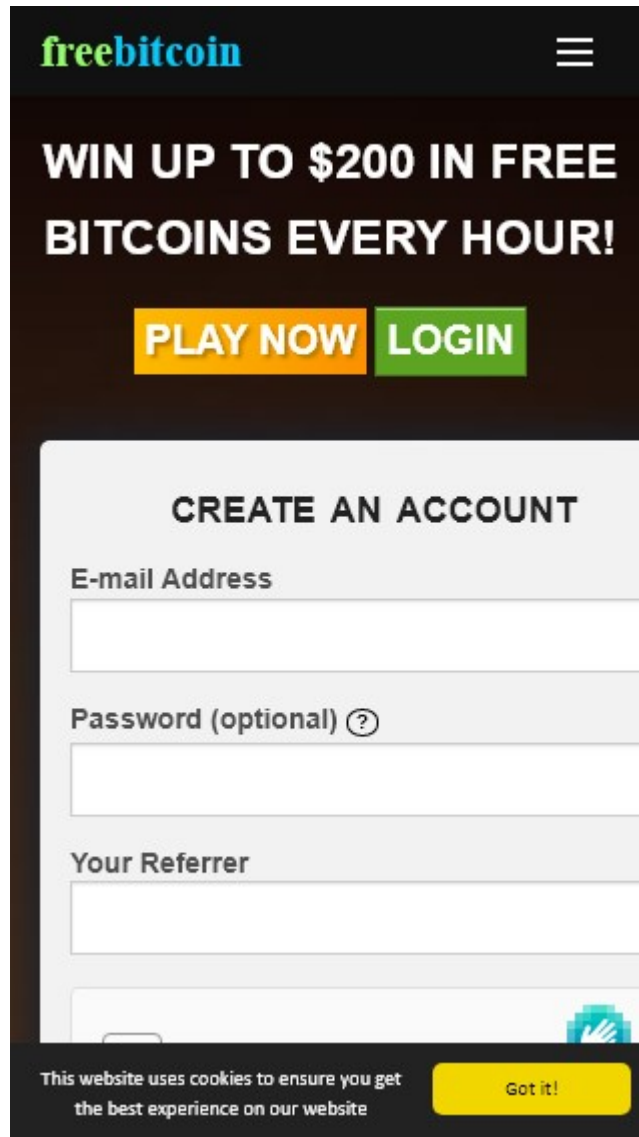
freebitcoin

WIN UP TO $200 IN FREE BITCOINS EVERY HOUR!

PLAY NOW LOGIN

CREATE AN ACCOUNT

E-mail Address

Password (optional) ?

Your Referrer

This website uses cookies to ensure you get the best experience on our website

Got it!